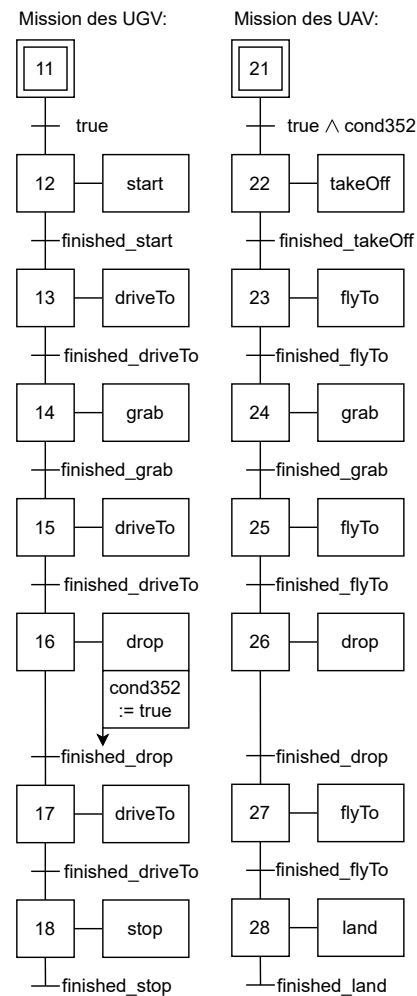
Mission des UGV:

11

true

12 start

finished_start

13 driveTo

finished_driveTo

14 grab

finished_grab

15 driveTo

finished_driveTo

16 drop

cond352 := true

finished_drop

17 driveTo

finished_driveTo

18 stop

finished_stop

Mission des UAV:

21

true $\wedge$ cond352

22 takeOff

finished_takeOff

23 flyTo

finished_flyTo

24 grab

finished_grab

25 flyTo

finished_flyTo

26 drop

finished_drop

27 flyTo

finished_flyTo

28 land

finished_land